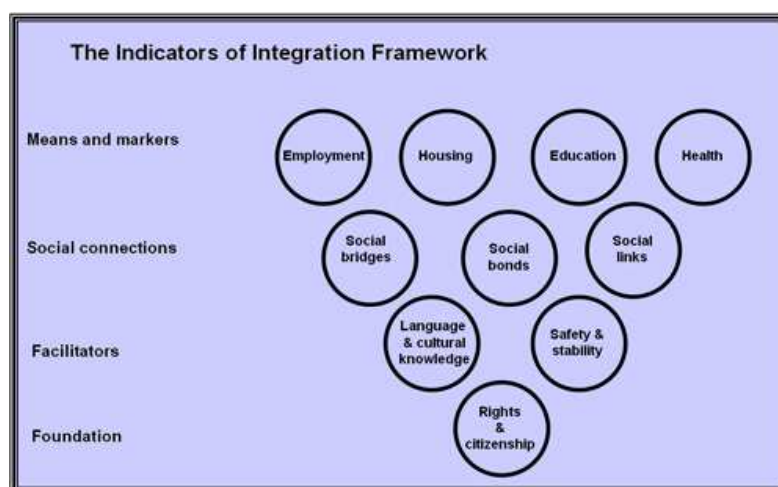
The Indicators of Integration Framework

Means and markers

Employment

Housing

Education

Health

Social connections

Social bridges

Social bonds

Social links

Facilitators

Language & cultural knowledge

Safety & stability

Foundation

Rights & citizenship